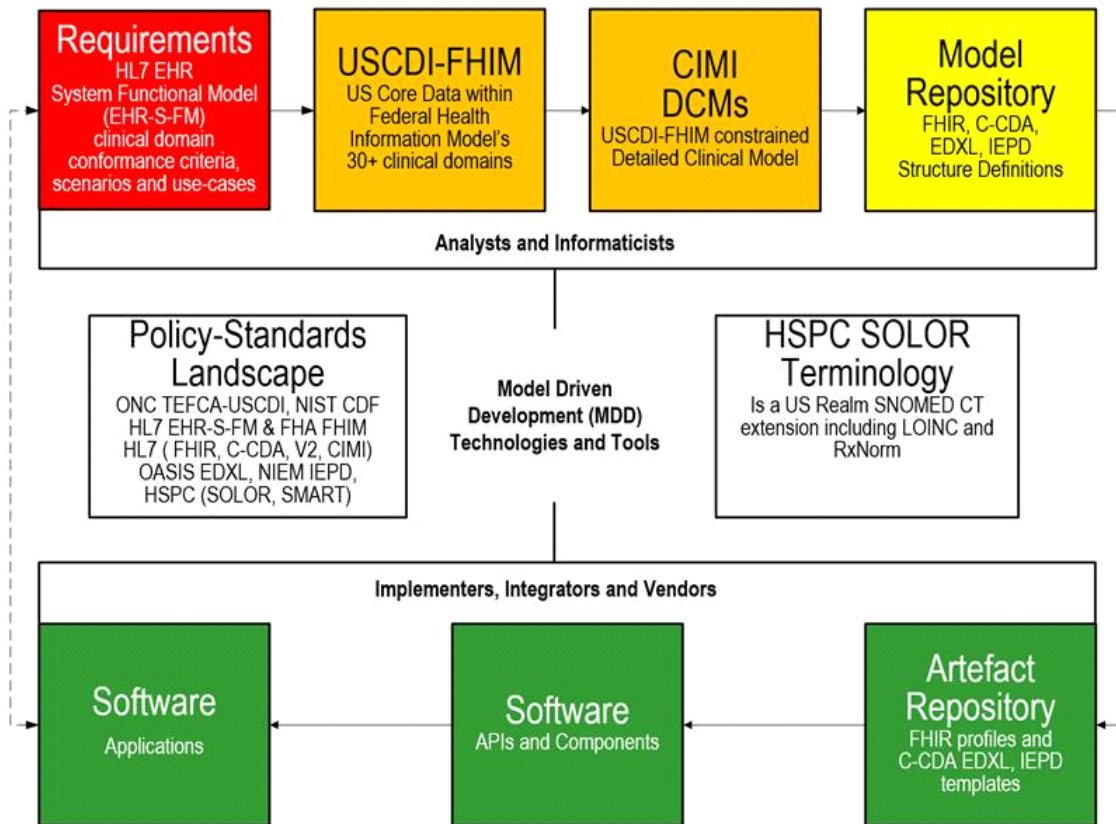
Requirements
HL7 EHR System Functional Model (EHR-S-FM) clinical domain conformance criteria, scenarios and use-cases

USCDI-FHIM
US Core Data within Federal Health Information Model's 30+ clinical domains

CIMI DCMs
USCDI-FHIM constrained Detailed Clinical Model

Model Repository
FHIR, C-CDA, EDXL, IEPD Structure Definitions

Analysts and Informaticists

Policy-Standards Landscape
ONC TEFCA-USCDI, NIST CDF
HL7 EHR-S-FM & FHA FHIM
HL7 ( FHIR, C-CDA, V2, CIMI)
OASIS EDXL, NIEM IEPD,
HSPC (SOLOR, SMART)

Model Driven Development (MDD) Technologies and Tools

HSPC SOLOR Terminology
Is a US Realm SNOMED CT extension including LOINC and RxNorm

Implementers, Integrators and Vendors

Software
Applications

Software
APIs and Components

Artefact Repository
FHIR profiles and C-CDA EDXL, IEPD templates